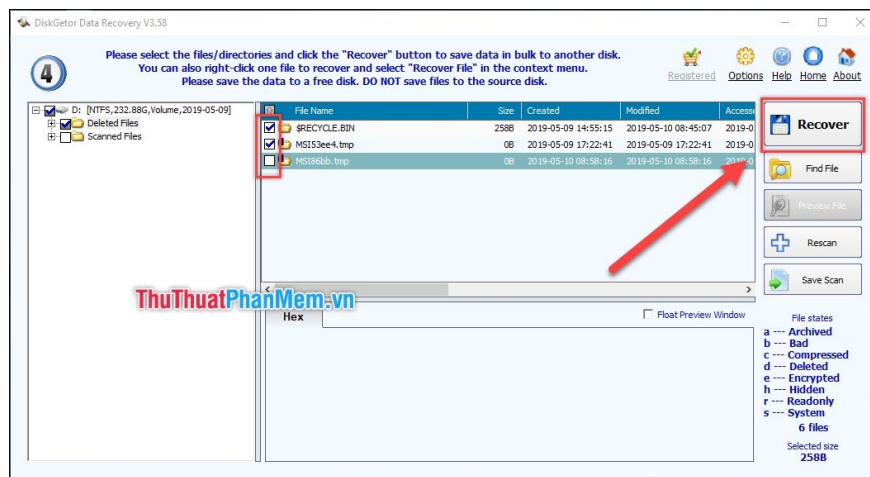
DiskGetor Data Recovery V3.58

4

Please select the files/directories and click the "Recover" button to save data in bulk to another disk.
You can also right-click one file to recover and select "Recover File" in the context menu.
Please save the data to a free disk. DO NOT save files to the source disk.

Registered Options Help Home About

D: [NTFS,232.88G,Volume,2019-05-09]
Deleted Files
Scanned Files

| File Name | Size | Created | Modified | Access |
|---|---|---|---|---|
| $RECYCLE.BIN | 258B | 2019-05-09 14:55:15 | 2019-05-10 08:45:07 | 2019-0 |
| MSI53ee4.tmp | 0B | 2019-05-09 17:22:41 | 2019-05-09 17:22:41 | 2019-0 |
| MSI86bb.tmp | 0B | 2019-05-10 08:58:16 | 2019-05-10 08:58:16 | 2019-0 |

Recover
Find File
Preview File
Rescan
Save Scan

ThuThuatPhanMem.vn

Hex
Float Preview Window

File states
a --- Archived
b --- Bad
c --- Compressed
d --- Deleted
e --- Encrypted
h --- Hidden
r --- Readonly
s --- System
6 files
Selected size
258B